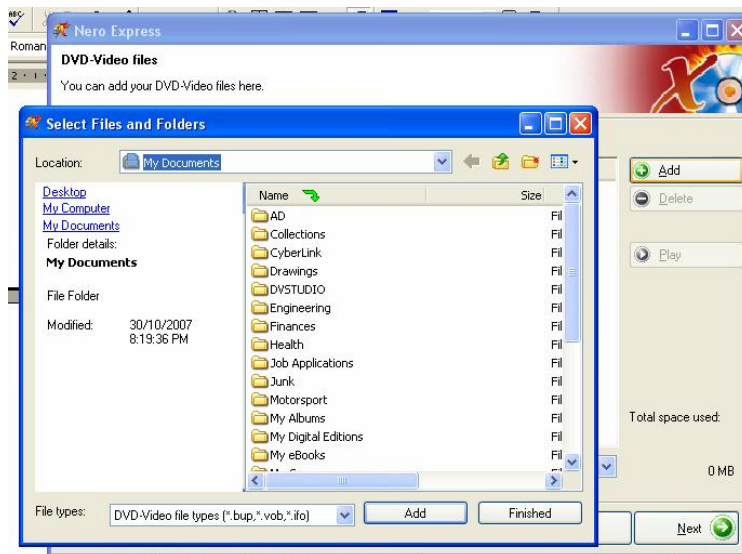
Roman

Nero Express

DVD-Video files

You can add your DVD-Video files here.

Select Files and Folders

Location: My Documents

Desktop
My Computer
My Documents
Folder details:
My Documents

File Folder

Modified: 30/10/2007 8:19:36 PM

| Name | Size |
|---|---|
| AD | Fil |
| Collections | Fil |
| CyberLink | Fil |
| Drawings | Fil |
| DVSTUDIO | Fil |
| Engineering | Fil |
| Finances | Fil |
| Health | Fil |
| Job Applications | Fil |
| Junk | Fil |
| Motorsport | Fil |
| My Albums | Fil |
| My Digital Editions | Fil |
| My eBooks | Fil |

File types: DVD-Video file types (*.bup,*.vob,*.ifo)

Add

Finished

Add

Delete

Play

Total space used:

0 MB

Next